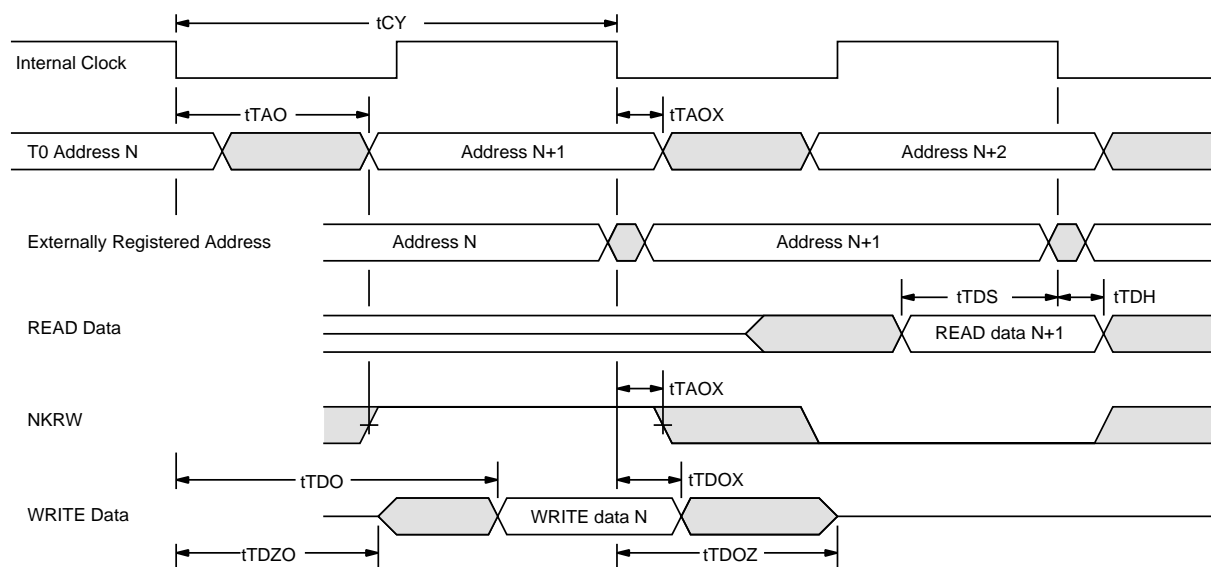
tCY

Internal Clock

tTAO

tTAOX

T0 Address N

Address N+1

Address N+2

Externally Registered Address

Address N

Address N+1

tTDS

tTDH

READ Data

READ data N+1

tTAOX

NKRW

tTDO

tTDOX

WRITE Data

WRITE data N

tTDZO

tTDOZ